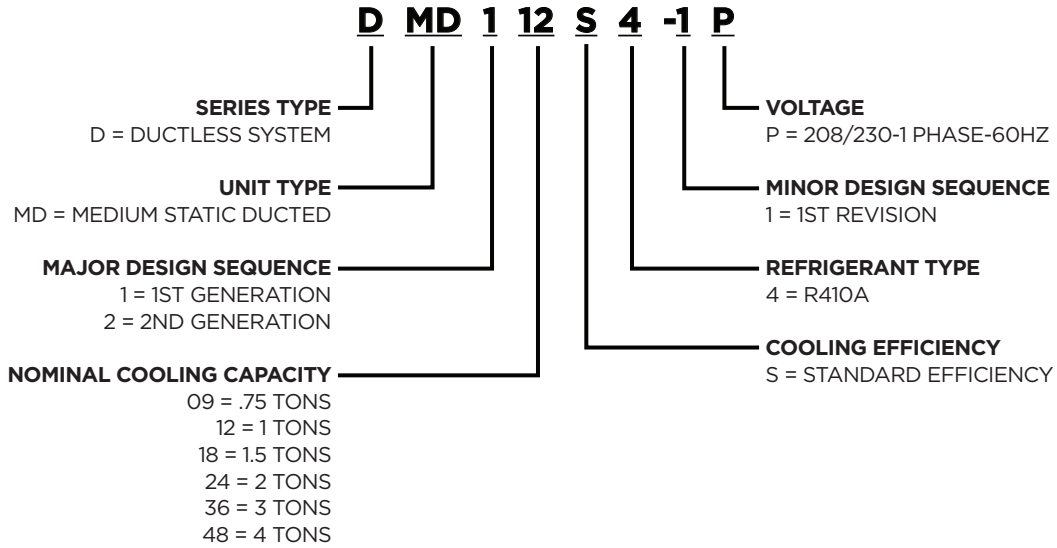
D MD 1 12 S 4 -1 P

SERIES TYPE
D = DUCTLESS SYSTEM

UNIT TYPE
MD = MEDIUM STATIC DUCTED

MAJOR DESIGN SEQUENCE
1 = 1ST GENERATION
2 = 2ND GENERATION

NOMINAL COOLING CAPACITY
09 = .75 TONS
12 = 1 TONS
18 = 1.5 TONS
24 = 2 TONS
36 = 3 TONS
48 = 4 TONS

VOLTAGE
P = 208/230-1 PHASE-60HZ

MINOR DESIGN SEQUENCE
1 = 1ST REVISION

REFRIGERANT TYPE
4 = R410A

COOLING EFFICIENCY
S = STANDARD EFFICIENCY